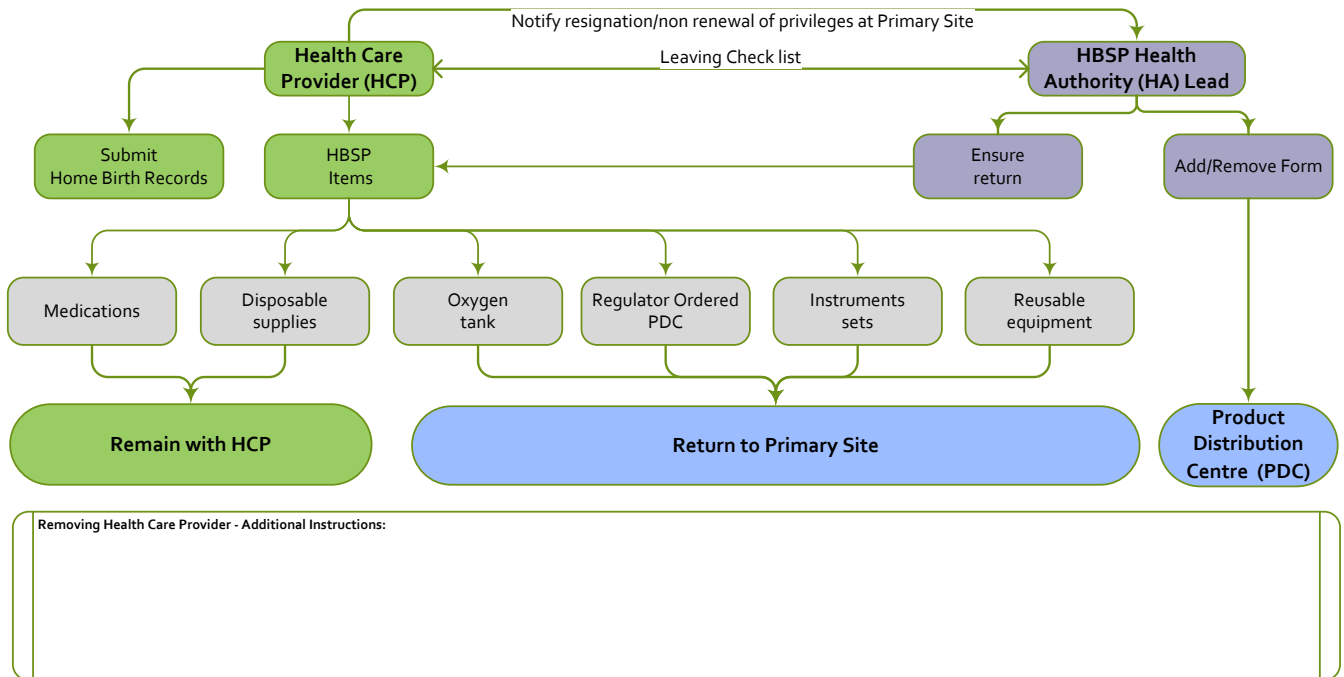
Notify resignation/non renewal of privileges at Primary Site

Health Care Provider (HCP)

Leaving Check list

HBSP Health Authority (HA) Lead

Submit Home Birth Records

HBSP Items

Ensure return

Add/Remove Form

Medications

Disposable supplies

Oxygen tank

Regulator Ordered PDC

Instruments sets

Reusable equipment

Remain with HCP

Return to Primary Site

Product Distribution Centre (PDC)

Removing Health Care Provider - Additional Instructions: